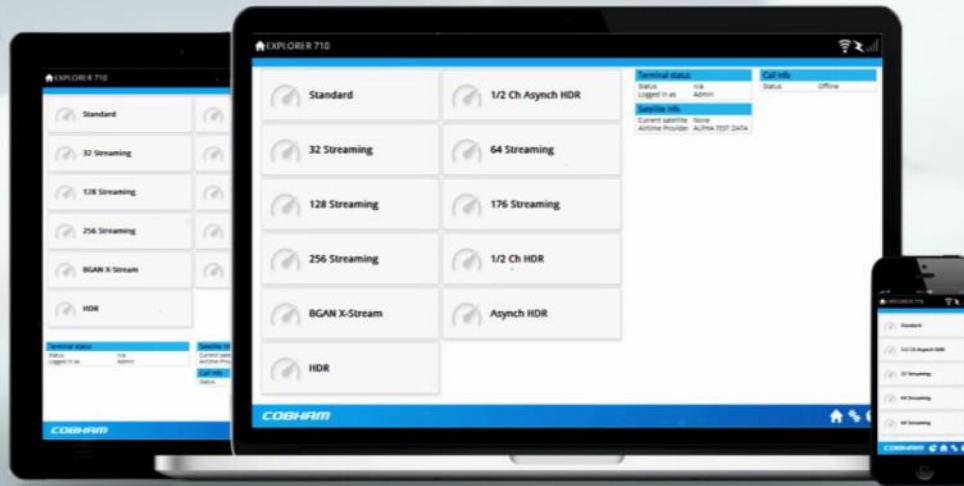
EXPLORER 710

Standard

1/2 Ch Asynch HDR

32 Streaming

64 Streaming

128 Streaming

176 Streaming

256 Streaming

1/2 Ch HDR

BGAN X-Stream

Asynch HDR

HDR

Terminal status
Status n/a
Logged in as Admin

Satellite info
Current satellite None
Airtime Provider ALPHA TEST DATA

Call info
Status Offline

COBHAM

EXPLORER 710

Standard

32 Streaming

128 Streaming

256 Streaming

BGAN X-Stream

HDR

Terminal status
Status n/a
Logged in as Admin

Satellite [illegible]
Current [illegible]
Airtime Prov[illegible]

Call info
Status

COBHAM

EXPLORER 710

Standard

1/2 Ch Asynch HDR

32 Streaming

64 Streaming

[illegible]

COBHAM